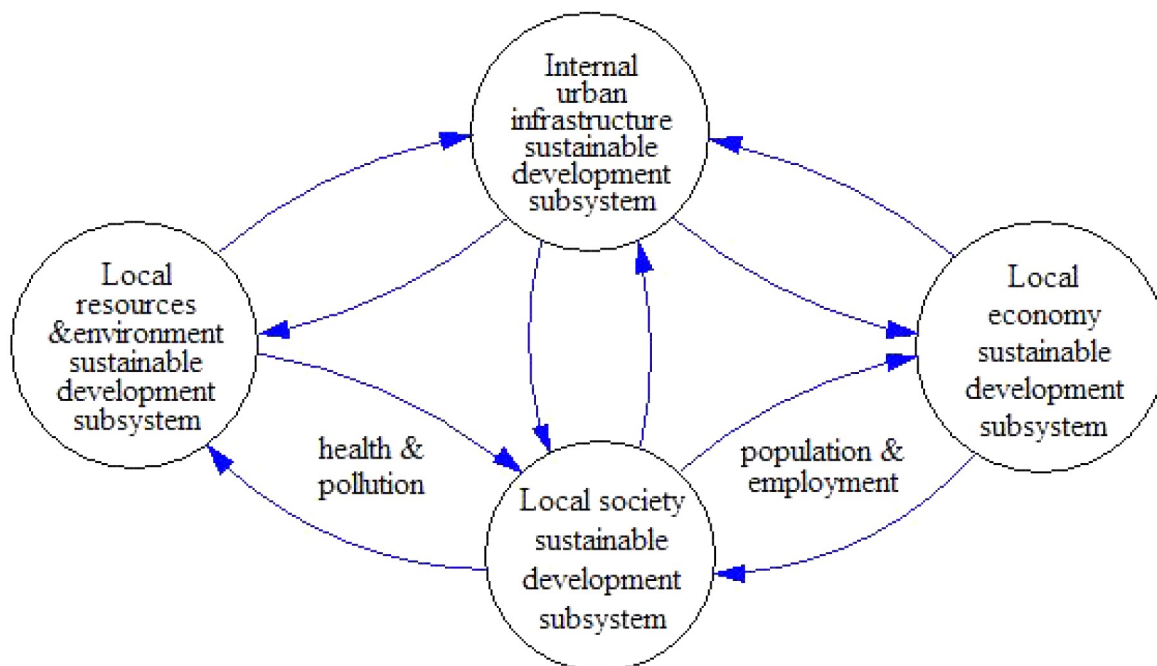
Internal urban infrastructure sustainable development subsystem

Local resources &environment sustainable development subsystem

Local economy sustainable development subsystem

health & pollution

population & employment

Local society sustainable development subsystem